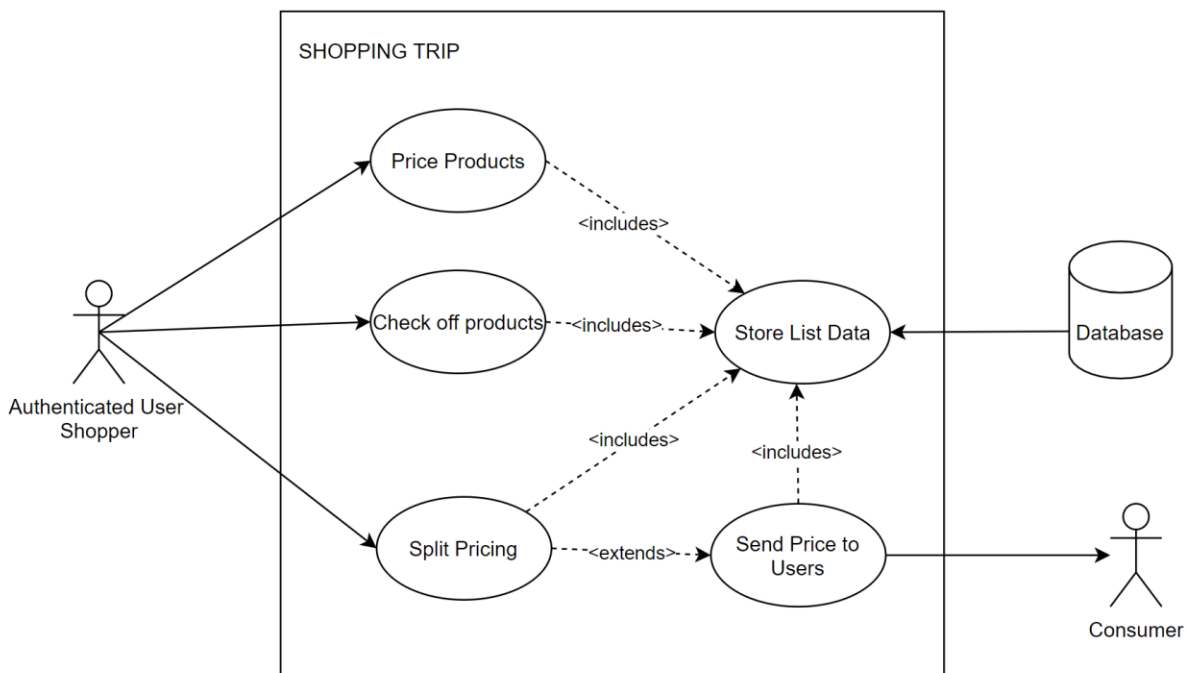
SHOPPING TRIP

Price Products

<includes>

Check off products

<includes>

Store List Data

Database

Authenticated User Shopper

<includes>

<includes>

Split Pricing

<extends>

Send Price to Users

Consumer